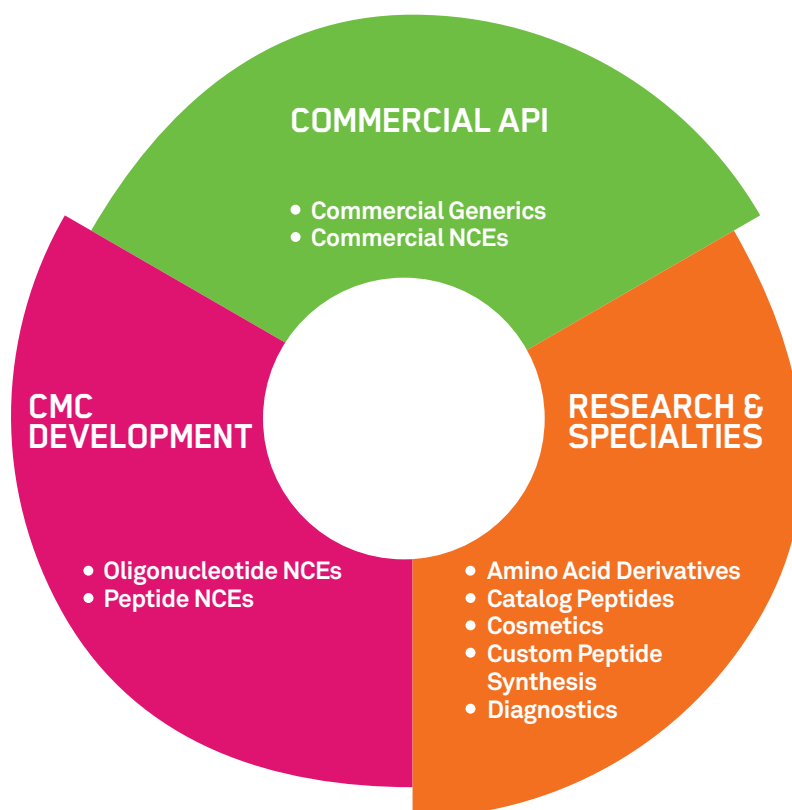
COMMERCIAL API

• Commercial Generics
• Commercial NCEs

CMC DEVELOPMENT

• Oligonucleotide NCEs
• Peptide NCEs

RESEARCH & SPECIALTIES

• Amino Acid Derivatives
• Catalog Peptides
• Cosmetics
• Custom Peptide Synthesis
• Diagnostics